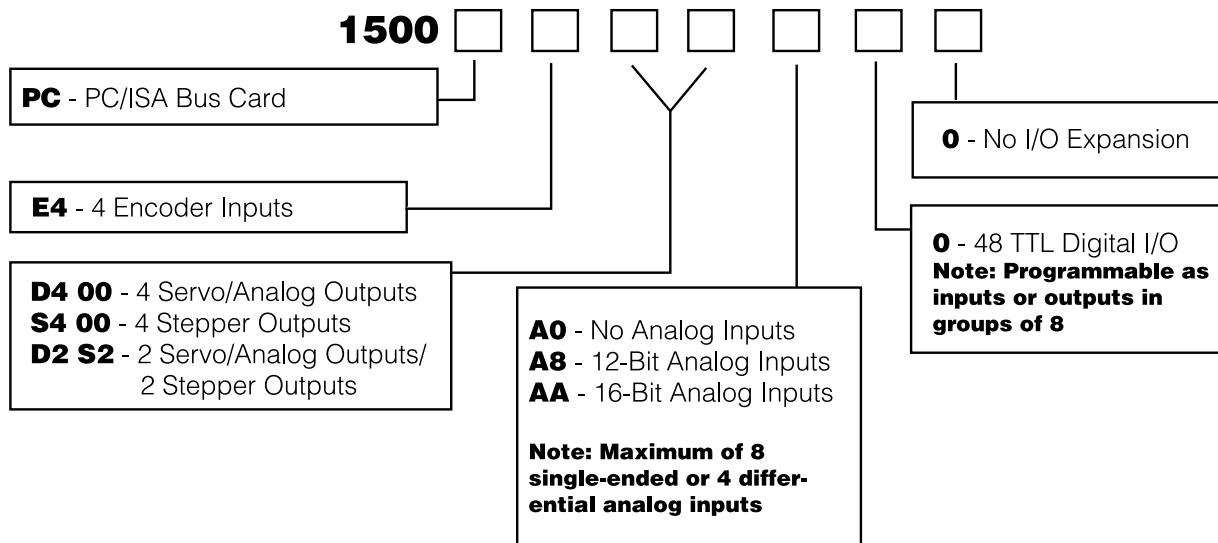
1500

PC - PC/ISA Bus Card

0 - No I/O Expansion

E4 - 4 Encoder Inputs

0 - 48 TTL Digital I/O
Note: Programmable as inputs or outputs in groups of 8

D4 00 - 4 Servo/Analog Outputs
S4 00 - 4 Stepper Outputs
D2 S2 - 2 Servo/Analog Outputs/ 2 Stepper Outputs

A0 - No Analog Inputs
A8 - 12-Bit Analog Inputs
AA - 16-Bit Analog Inputs

Note: Maximum of 8 single-ended or 4 differential analog inputs